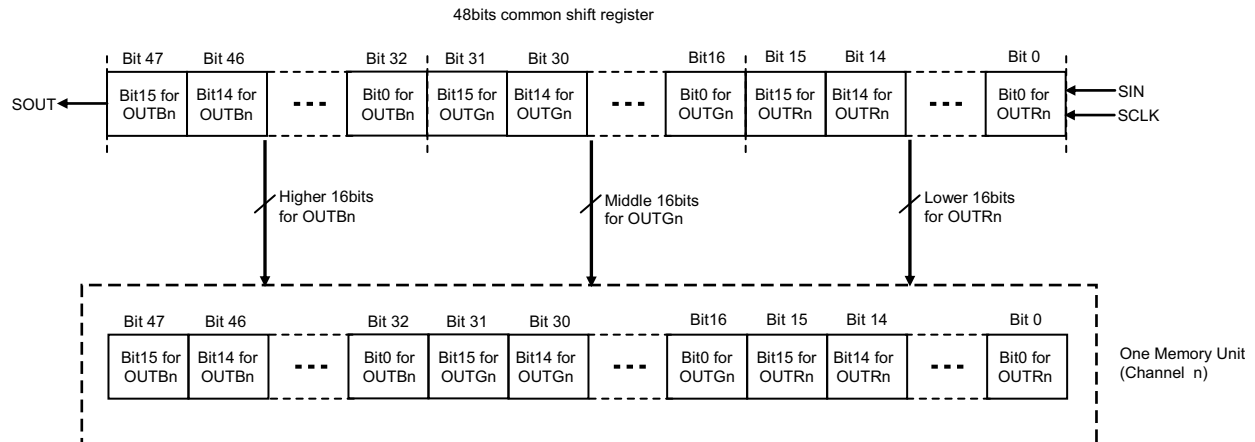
48bits common shift register

Bit 47 Bit 46 Bit 32 Bit 31 Bit 30 Bit16 Bit 15 Bit 14 Bit 0

SOUT

Bit15 for OUTBn | Bit14 for OUTBn | ... | Bit0 for OUTBn | Bit15 for OUTGn | Bit14 for OUTGn | ... | Bit0 for OUTGn | Bit15 for OUTRn | Bit14 for OUTRn | ... | Bit0 for OUTRn

SIN
SCLK

Higher 16bits for OUTBn

Middle 16bits for OUTGn

Lower 16bits for OUTRn

Bit 47 Bit 46 Bit 32 Bit 31 Bit 30 Bit16 Bit 15 Bit 14 Bit 0

Bit15 for OUTBn | Bit14 for OUTBn | ... | Bit0 for OUTBn | Bit15 for OUTGn | Bit14 for OUTGn | ... | Bit0 for OUTGn | Bit15 for OUTRn | Bit14 for OUTRn | ... | Bit0 for OUTRn

One Memory Unit (Channel n)